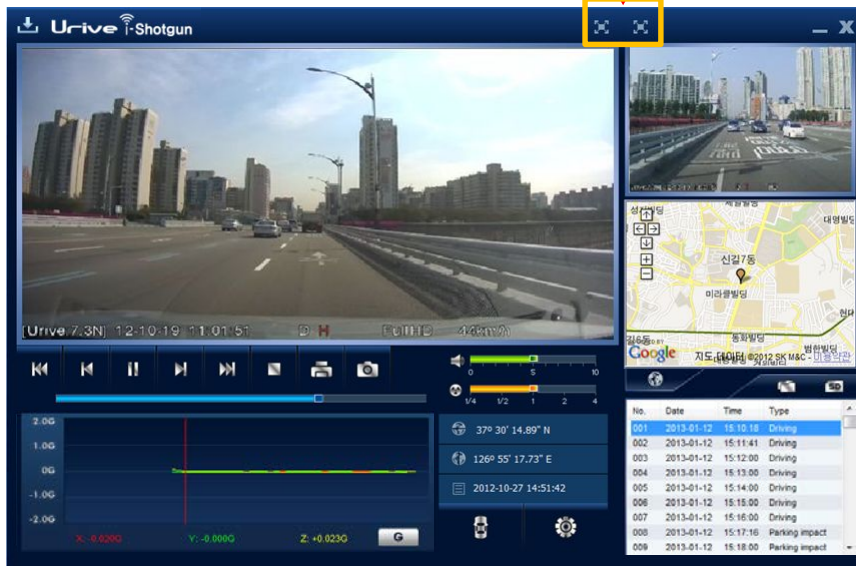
Urive Shotgun

Urive 7.3N 12-10-19 11:01:51 D H 46km/h

0 5 10

1/4 1/2 1 2 4

2.0G
1.0G
0G
-1.0G
-2.0G

X: -0.020G Y: -0.000G Z: +0.023G G

37º 30' 14.89" N
126º 55' 17.73" E
2012-10-27 14:51:42

신길7동
미라클빌딩
대영빌딩
동화빌딩
범한빌딩
Google 지도 데이터 ©2012 SK M&C - 이용약관

SD

| No. | Date | Time | Type |
|---|---|---|---|
| 001 | 2013-01-12 | 15:10:18 | Driving |
| 002 | 2013-01-12 | 15:11:41 | Driving |
| 003 | 2013-01-12 | 15:12:00 | Driving |
| 004 | 2013-01-12 | 15:13:00 | Driving |
| 005 | 2013-01-12 | 15:14:00 | Driving |
| 006 | 2013-01-12 | 15:15:00 | Driving |
| 007 | 2013-01-12 | 15:16:00 | Driving |
| 008 | 2013-01-12 | 15:17:16 | Parking impact |
| 009 | 2013-01-12 | 15:18:00 | Parking impact |